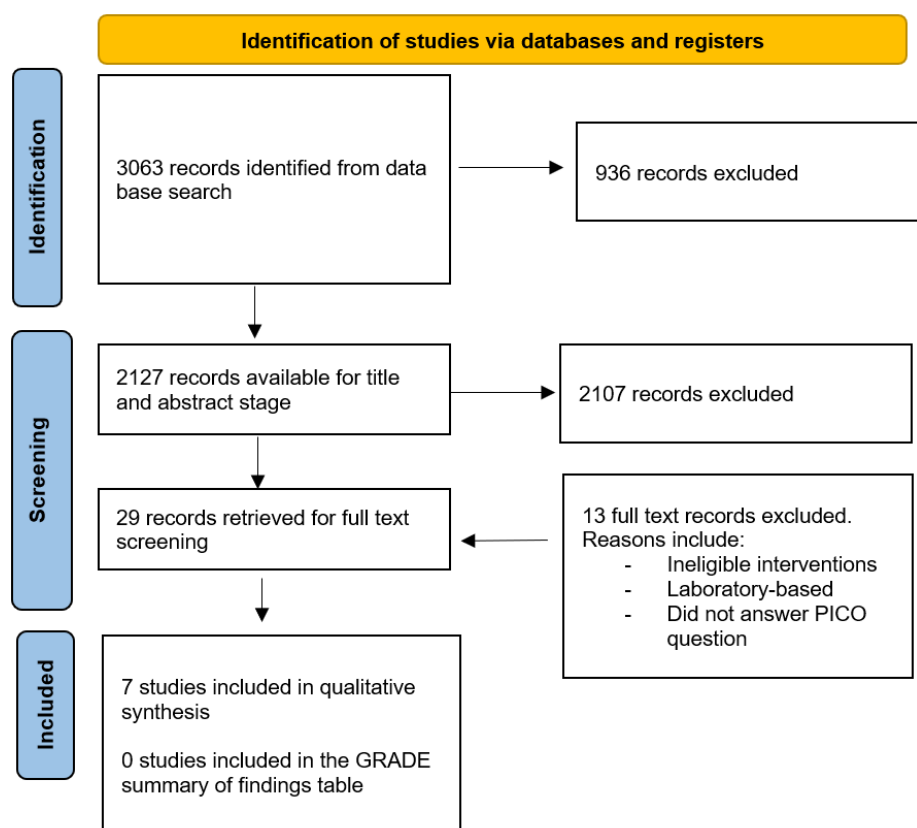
Identification of studies via databases and registers

Identification

3063 records identified from data base search

936 records excluded

Screening

2127 records available for title and abstract stage

2107 records excluded

29 records retrieved for full text screening

13 full text records excluded. Reasons include:
- Ineligible interventions
- Laboratory-based
- Did not answer PICO question

Included

7 studies included in qualitative synthesis

0 studies included in the GRADE summary of findings table